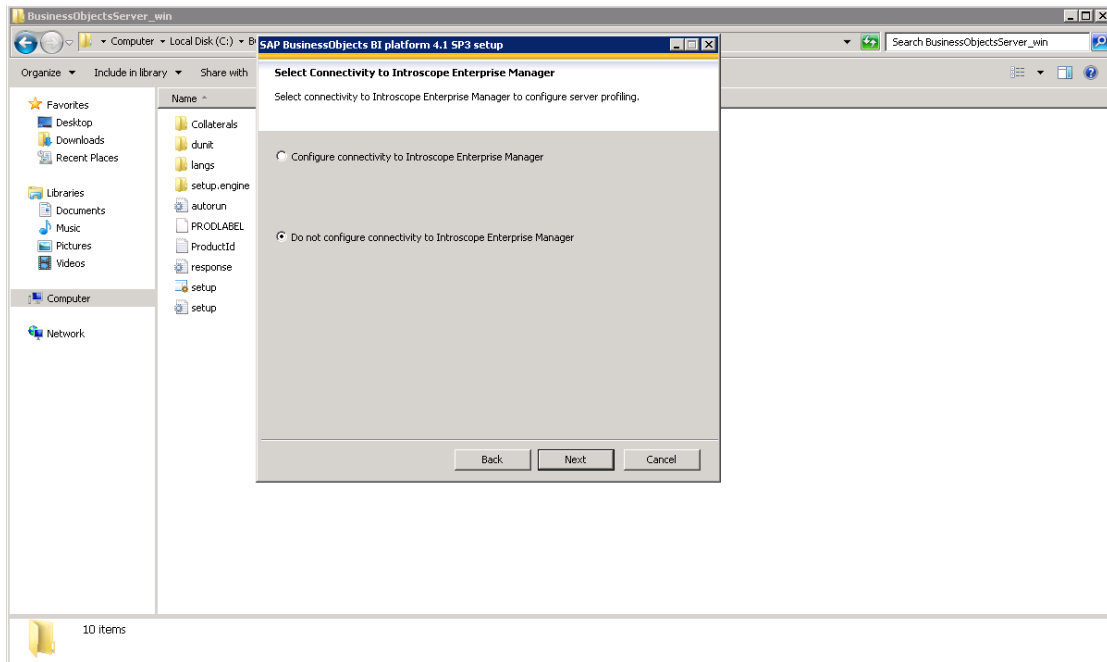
BusinessObjectsServer_win

Computer ▸ Local Disk (C:) ▸ B

Search BusinessObjectsServer_win

Organize ▾ Include in library ▾ Share with

Favorites
Desktop
Downloads
Recent Places

Libraries
Documents
Music
Pictures
Videos

Computer

Network

Name

Collaterals
dunit
langs
setup.engine
autorun
PRODLABEL
ProductId
response
setup
setup

10 items

SAP BusinessObjects BI platform 4.1 SP3 setup

Select Connectivity to Introscope Enterprise Manager

Select connectivity to Introscope Enterprise Manager to configure server profiling.

Configure connectivity to Introscope Enterprise Manager

Do not configure connectivity to Introscope Enterprise Manager

Back Next Cancel